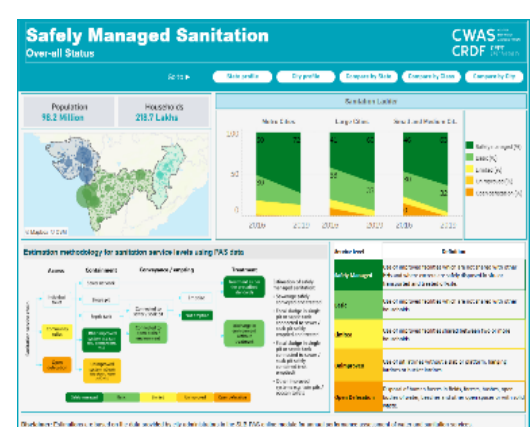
Safely Managed Sanitation
Over-all Status

CWAS
CRDF

Go to
State profile
City profile
Compare by State
Compare by Class
Compare by City

Population
96.2 Million

Households
215.7 Lakhs

Sanitation Ladder

Metro Cities
Large Cities
Small and Medium Cit.

100
50
0

2020
2020
2020

Safely managed (%)
Basic (%)
Limited (%)
Unimproved (%)
Open defecation (%)

Estimation methodology for sanitation service levels using PAS data

Access
Containment
Conveyance / emptying
Treatment

Individual toilet
Community toilet
Open defecation

Sewer network
Septic tank
Single pit

Safely managed
Basic
Limited
Unimproved
Open defecation

Service level
Definition

Safely Managed
Basic
Limited
Unimproved
Open Defecation

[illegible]